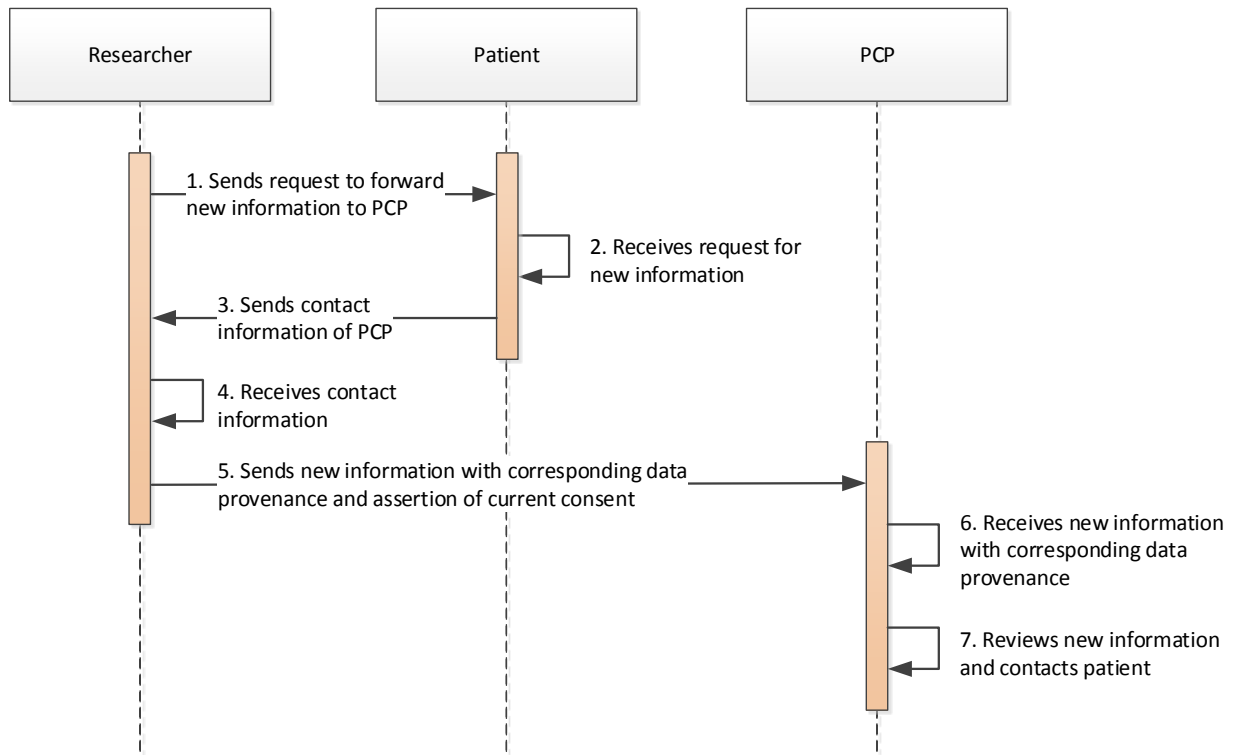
Researcher

Patient

PCP

1. Sends request to forward new information to PCP

2. Receives request for new information

3. Sends contact information of PCP

4. Receives contact information

5. Sends new information with corresponding data provenance and assertion of current consent

6. Receives new information with corresponding data provenance

7. Reviews new information and contacts patient